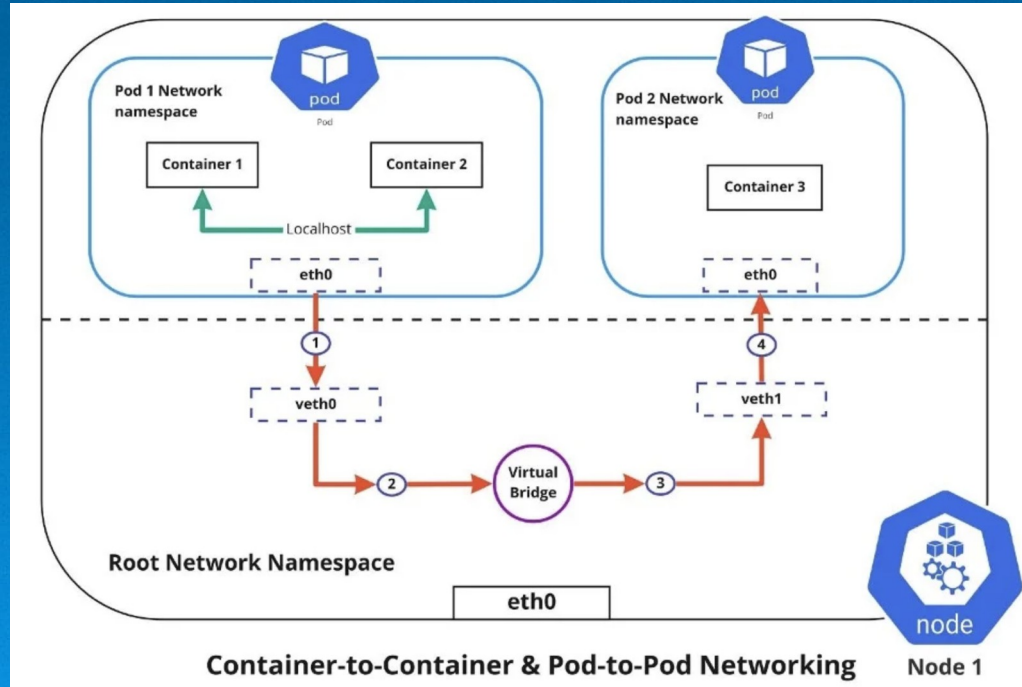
Pod 1 Network namespace

pod
Pod

Container 1

Container 2

Localhost

eth0

Pod 2 Network namespace

pod
Pod

Container 3

eth0

1

veth0

2

Virtual Bridge

3

4

veth1

Root Network Namespace

eth0

node

Container-to-Container & Pod-to-Pod Networking

Node 1